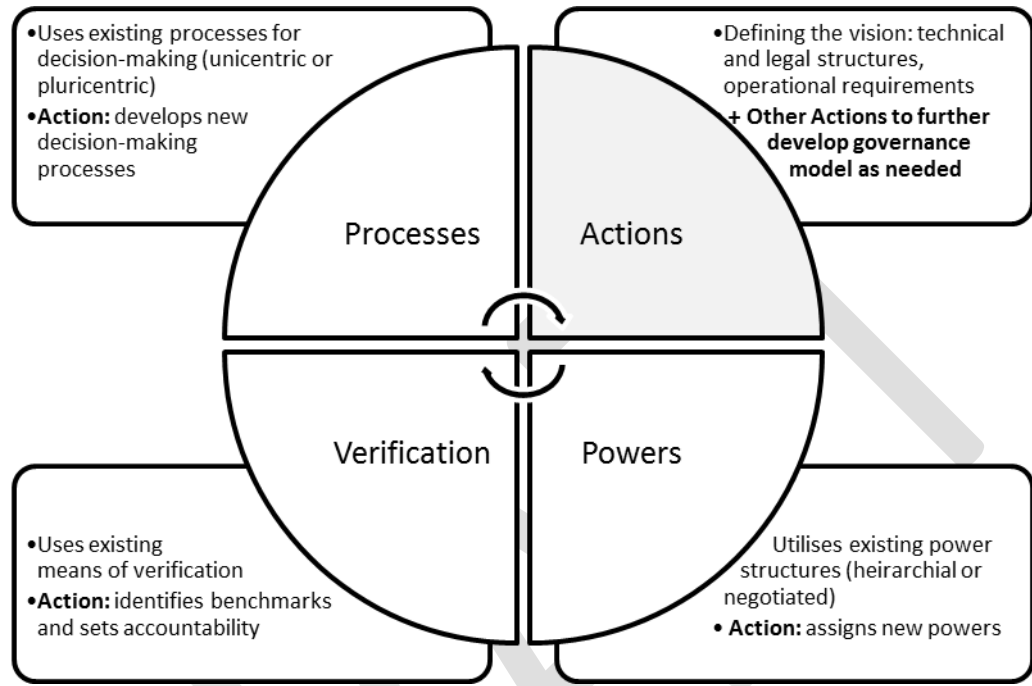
•Uses existing processes for decision-making (unicentric or pluricentric)

•**Action:** develops new decision-making processes

•Defining the vision: technical and legal structures, operational requirements

**+ Other Actions to further develop governance model as needed**

Processes

Actions

Verification

Powers

•Uses existing means of verification

•**Action:** identifies benchmarks and sets accountability

Utilises existing power structures (heirarchial or negotiated)

• **Action:** assigns new powers